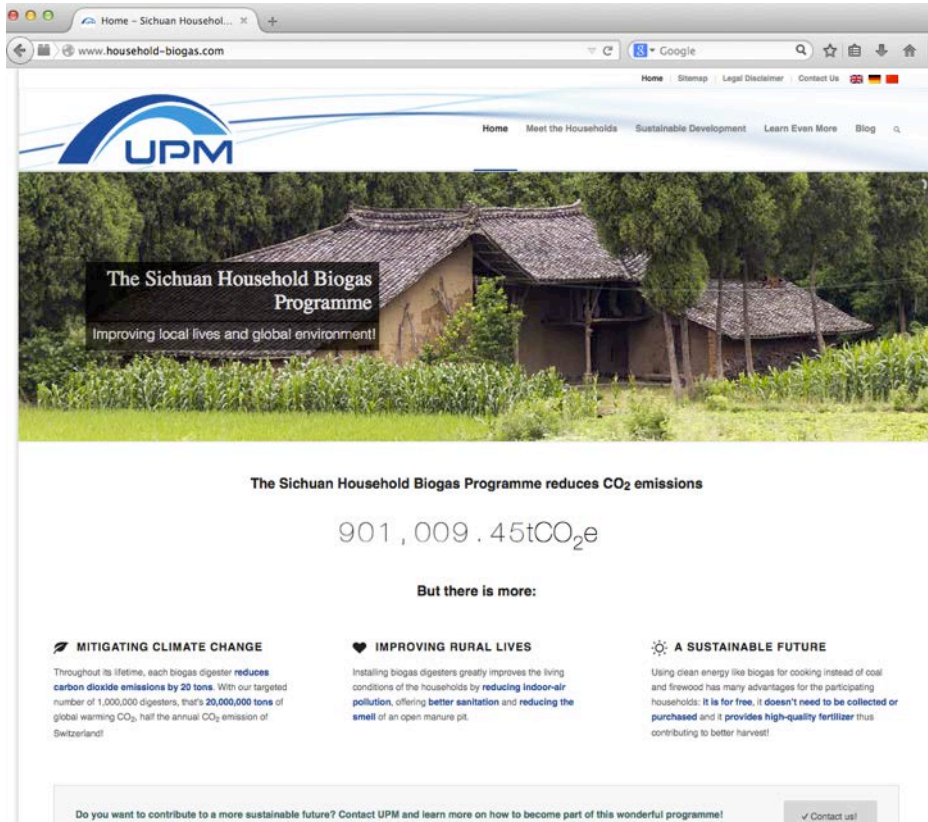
Home – Sichuan Househol... ×

www.household-biogas.com

Google

Home | Sitemap | Legal Disclaimer | Contact Us

UPM

Home Meet the Households Sustainable Development Learn Even More Blog

The Sichuan Household Biogas Programme

Improving local lives and global environment!

The Sichuan Household Biogas Programme reduces $CO_2$ emissions

901,009.45t$CO_2$e

But there is more:

MITIGATING CLIMATE CHANGE

Throughout its lifetime, each biogas digester reduces carbon dioxide emissions by 20 tons. With our targeted number of 1,000,000 digesters, that's 20,000,000 tons of global warming $CO_2$, half the annual $CO_2$ emission of Switzerland!

IMPROVING RURAL LIVES

Installing biogas digesters greatly improves the living conditions of the households by reducing indoor-air pollution, offering better sanitation and reducing the smell of an open manure pit.

A SUSTAINABLE FUTURE

Using clean energy like biogas for cooking instead of coal and firewood has many advantages for the participating households: it is for free, it doesn't need to be collected or purchased and it provides high-quality fertilizer thus contributing to better harvest!

Do you want to contribute to a more sustainable future? Contact UPM and learn more on how to become part of this wonderful programme!

✓ Contact us!